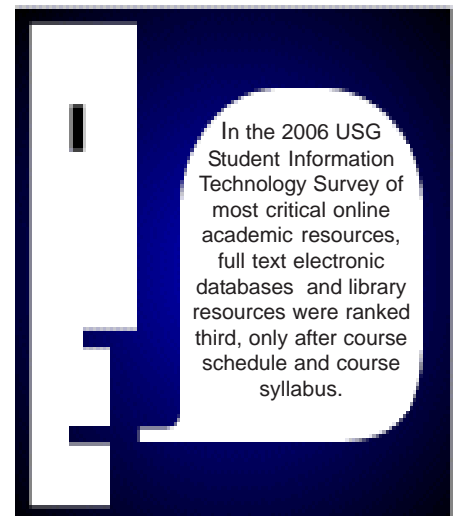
In the 2006 USG Student Information Technology Survey of most critical online academic resources, full text electronic databases and library resources were ranked third, only after course schedule and course syllabus.